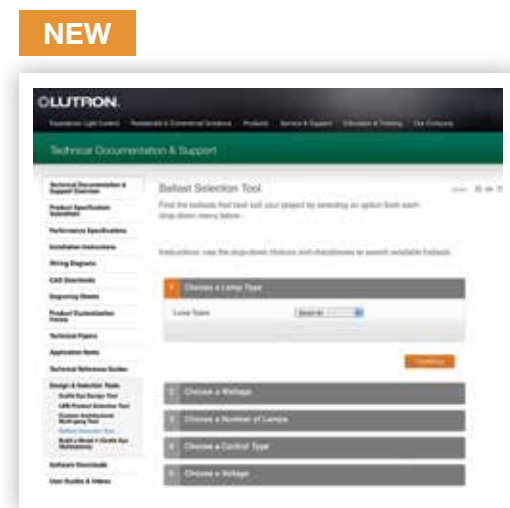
NEW

LUTRON

Technical Documentation & Support

Technical Documentation & Support Overview

Product Specification Submittal

Performance Specifications

Installation Instructions

Wiring Diagrams

CAD Downloads

Engraving Sheets

Product Customization Forms

Technical Papers

Application Notes

Technical Reference Guides

Design & Selection Tools

Software Downloads

User Guides & Videos

Ballast Selection Tool

Find the ballasts that best suit your project by selecting an option from each drop down menu below.

Instructions: use the drop-down choices and checkboxes to search available ballasts.

1 Choose a Lamp Type

Lamp Types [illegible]

Continue

2 Choose a Wattage

3 Choose a Number of Lamps

4 Choose a Control Type

5 Choose a Voltage